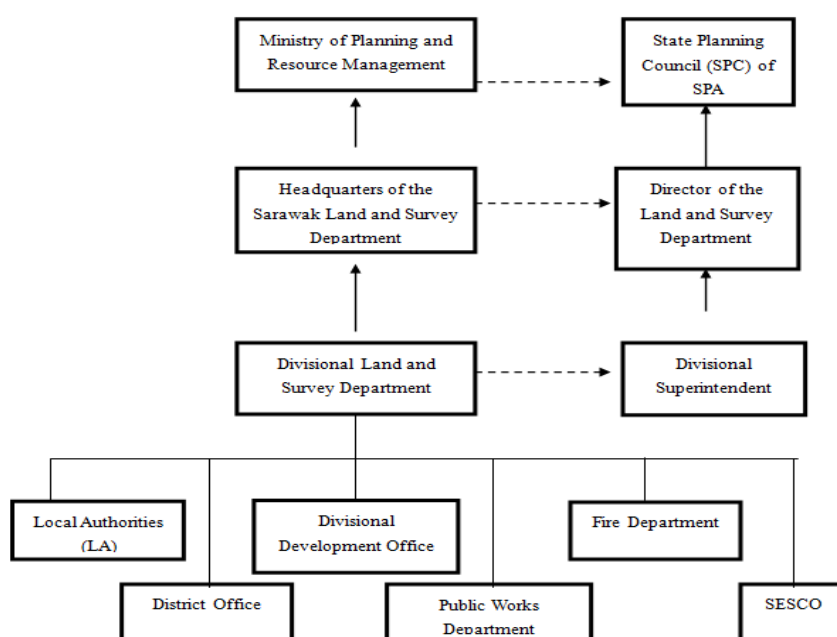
Ministry of Planning and Resource Management

State Planning Council (SPC) of SPA

Headquarters of the Sarawak Land and Survey Department

Director of the Land and Survey Department

Divisional Land and Survey Department

Divisional Superintendent

Local Authorities (LA)

Divisional Development Office

Fire Department

District Office

Public Works Department

SESCO